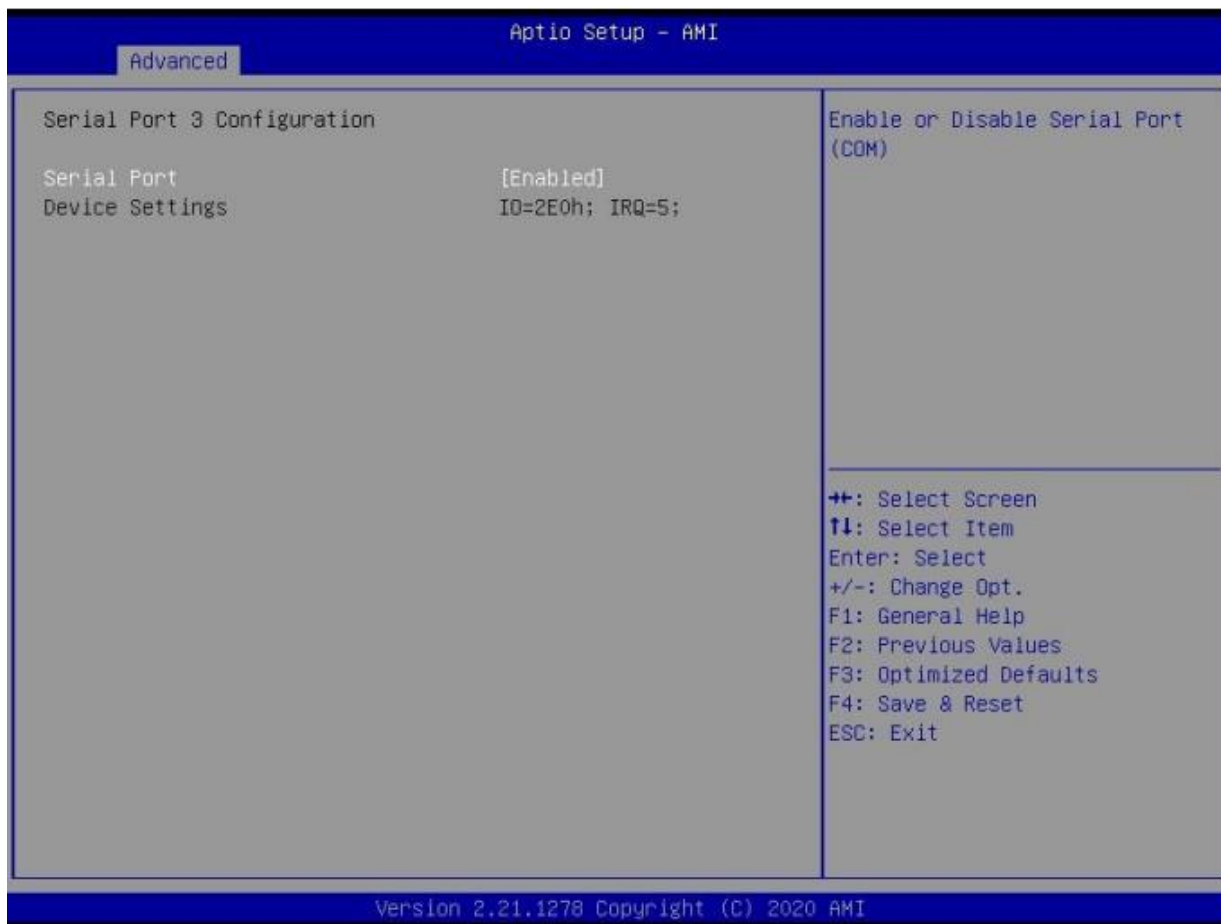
Aptio Setup – AMI

Advanced

Serial Port 3 Configuration

Serial Port [Enabled]
Device Settings IO=2E0h; IRQ=5;

Enable or Disable Serial Port (COM)

→←: Select Screen
↑↓: Select Item
Enter: Select
+/-: Change Opt.
F1: General Help
F2: Previous Values
F3: Optimized Defaults
F4: Save & Reset
ESC: Exit

Version 2.21.1278 Copyright (C) 2020 AMI